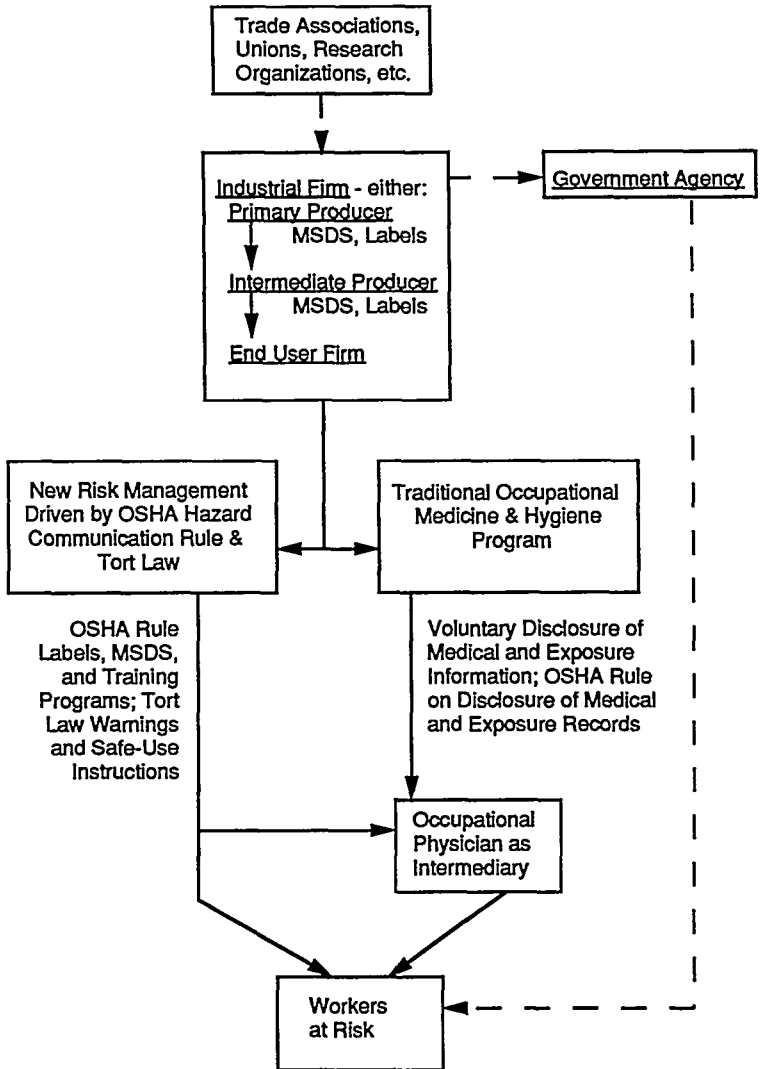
Trade Associations, Unions, Research Organizations, etc.

Industrial Firm - either:
Primary Producer
MSDS, Labels
Intermediate Producer
MSDS, Labels
End User Firm

Government Agency

New Risk Management Driven by OSHA Hazard Communication Rule & Tort Law

Traditional Occupational Medicine & Hygiene Program

OSHA Rule Labels, MSDS, and Training Programs; Tort Law Warnings and Safe-Use Instructions

Voluntary Disclosure of Medical and Exposure Information; OSHA Rule on Disclosure of Medical and Exposure Records

Occupational Physician as Intermediary

Workers at Risk